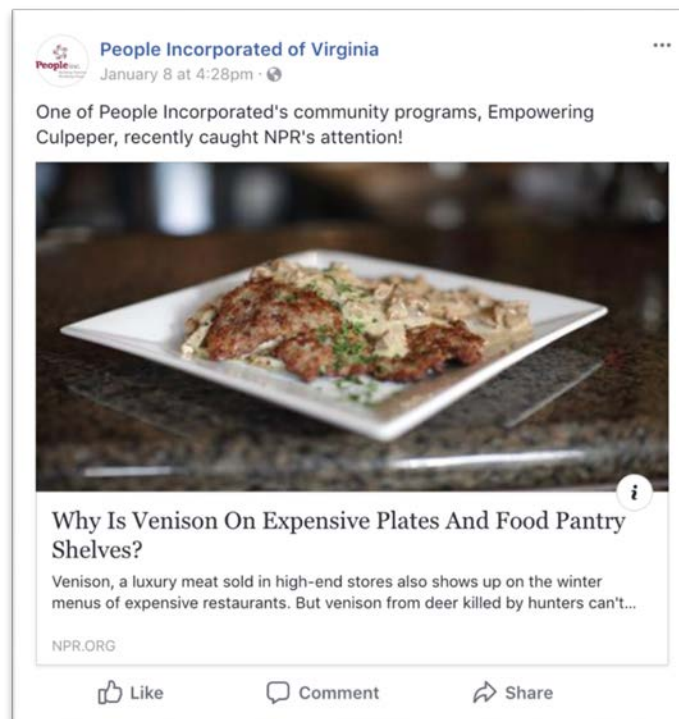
People Inc.

People Incorporated of Virginia
January 8 at 4:28pm ·

...

One of People Incorporated's community programs, Empowering Culpeper, recently caught NPR's attention!

i

Why Is Venison On Expensive Plates And Food Pantry Shelves?

Venison, a luxury meat sold in high-end stores also shows up on the winter menus of expensive restaurants. But venison from deer killed by hunters can't...

NPR.ORG

Like Comment Share